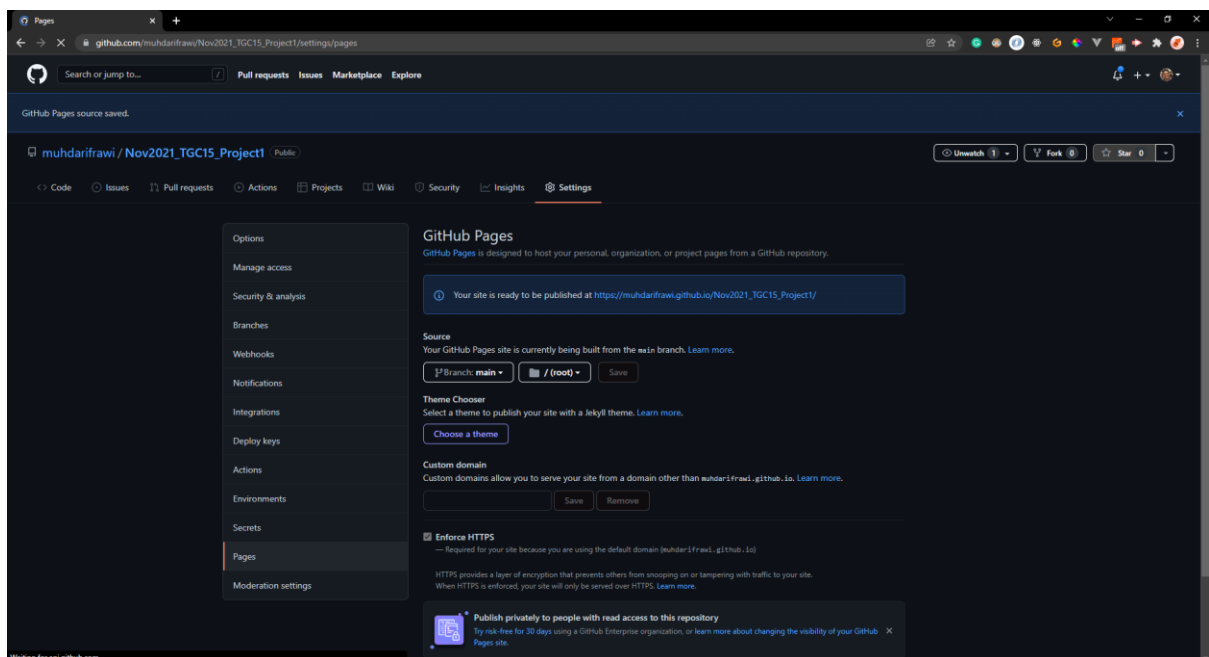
Pages

github.com/muhdarifrawi/Nov2021_TGC15_Project1/settings/pages

Search or jump to... / Pull requests Issues Marketplace Explore

GitHub Pages source saved.

muhdarifrawi / Nov2021_TGC15_Project1 Public

Unwatch 1 Fork 0 Star 0

Code Issues Pull requests Actions Projects Wiki Security Insights Settings

Options
Manage access
Security & analysis
Branches
Webhooks
Notifications
Integrations
Deploy keys
Actions
Environments
Secrets
Pages
Moderation settings

GitHub Pages

GitHub Pages is designed to host your personal, organization, or project pages from a GitHub repository.

Your site is ready to be published at https://muhdarifrawi.github.io/Nov2021_TGC15_Project1/

Source

Your GitHub Pages site is currently being built from the main branch. Learn more.

Branch: main / (root) Save

Theme Chooser

Select a theme to publish your site with a Jekyll theme. Learn more.

Choose a theme

Custom domain

Custom domains allow you to serve your site from a domain other than muhdarifrawi.github.io. Learn more.

Save Remove

Enforce HTTPS

— Required for your site because you are using the default domain (muhdarifrawi.github.io)

HTTPS provides a layer of encryption that prevents others from snooping on or tampering with traffic to your site. When HTTPS is enforced, your site will only be served over HTTPS. Learn more.

Publish privately to people with read access to this repository

Try risk-free for 30 days using a GitHub Enterprise organization, or learn more about changing the visibility of your GitHub Pages site.

Waiting for api.github.com...